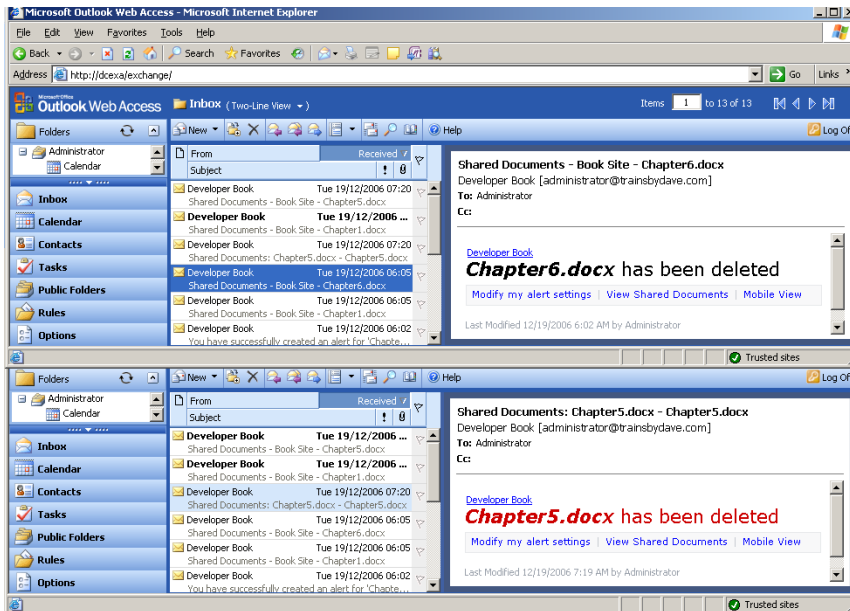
Microsoft Outlook Web Access - Microsoft Internet Explorer

File Edit View Favorites Tools Help

Back Search Favorites

Address http://dcexa/exchange/ Go Links

Microsoft Office Outlook Web Access

Inbox (Two-Line View)

Items 1 to 13 of 13

Folders

Administrator
Calendar

Inbox
Calendar
Contacts
Tasks
Public Folders
Rules
Options

New Help Log Off

From Received
Subject

| From | Received |
|---|---|
| Developer Book | Tue 19/12/2006 07:20 |
| Shared Documents - Book Site - Chapter5.docx | |
| **Developer Book** | **Tue 19/12/2006 ...** |
| Shared Documents - Book Site - Chapter1.docx | |
| Developer Book | Tue 19/12/2006 07:20 |
| Shared Documents: Chapter5.docx - Chapter5.docx | |
| Developer Book | Tue 19/12/2006 06:05 |
| Shared Documents - Book Site - Chapter6.docx | |
| Developer Book | Tue 19/12/2006 06:05 |
| Shared Documents - Book Site - Chapter1.docx | |
| Developer Book | Tue 19/12/2006 06:02 |
| You have successfully created an alert for 'Chapte... | |

Shared Documents - Book Site - Chapter6.docx
Developer Book [administrator@trainsbydave.com]
To: Administrator
Cc:

Developer Book
**Chapter6.docx** has been deleted
Modify my alert settings | View Shared Documents | Mobile View

Last Modified 12/19/2006 6:02 AM by Administrator

Trusted sites

Folders

Administrator
Calendar

Inbox
Calendar
Contacts
Tasks
Public Folders
Rules
Options

New Help Log Off

From Received
Subject

| From | Received |
|---|---|
| **Developer Book** | **Tue 19/12/2006 ...** |
| Shared Documents - Book Site - Chapter5.docx | |
| **Developer Book** | **Tue 19/12/2006 ...** |
| Shared Documents - Book Site - Chapter1.docx | |
| Developer Book | Tue 19/12/2006 07:20 |
| Shared Documents: Chapter5.docx - Chapter5.docx | |
| Developer Book | Tue 19/12/2006 06:05 |
| Shared Documents - Book Site - Chapter6.docx | |
| Developer Book | Tue 19/12/2006 06:05 |
| Shared Documents - Book Site - Chapter1.docx | |
| Developer Book | Tue 19/12/2006 06:02 |
| You have successfully created an alert for 'Chapte... | |

Shared Documents: Chapter5.docx - Chapter5.docx
Developer Book [administrator@trainsbydave.com]
To: Administrator
Cc:

Developer Book
**Chapter5.docx** has been deleted
Modify my alert settings | View Shared Documents | Mobile View

Last Modified 12/19/2006 7:19 AM by Administrator

Trusted sites